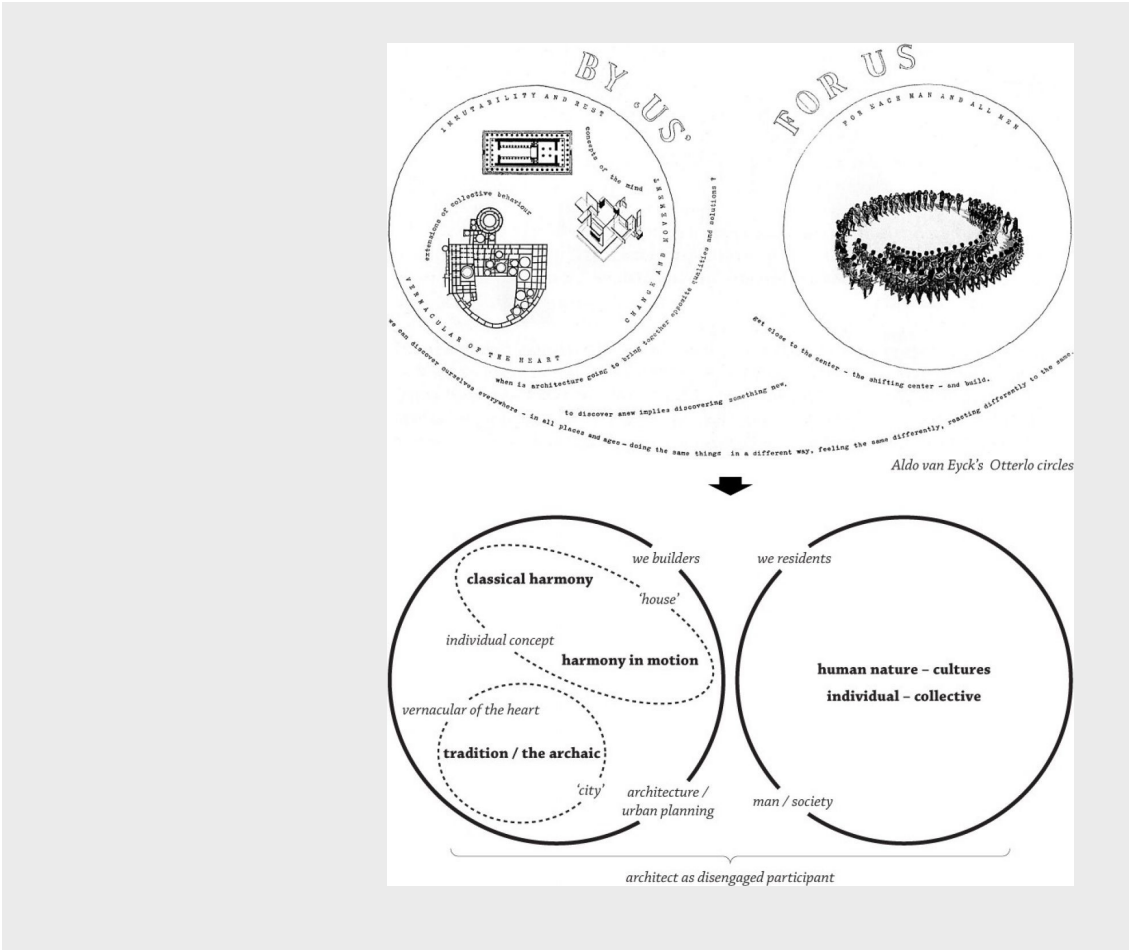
BY "US"

FOR US

IMMUTABILITY AND REST

conceptions of the mind

CHANGE AND MOVEMENT

extensions of collective behaviour

VERNACULAR OF THE HEART

FOR EACH MAN AND ALL MEN

when is architecture going to bring together opposite qualities and solutions ?

get close to the center - the shifting center - and build.

to discover anew implies discovering something new.

we can discover ourselves everywhere - in all places and ages - doing the same things in a different way, feeling the same differently, reacting differently to the same.

Aldo van Eyck's Otterlo circles

we builders

we residents

classical harmony

'house'

individual concept

harmony in motion

human nature – cultures

individual – collective

vernacular of the heart

tradition / the archaic

'city'

architecture / urban planning

man / society

architect as disengaged participant